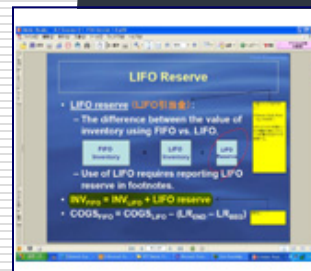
LIFO Reserve

• LIFO reserve ([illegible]):
– The difference between the value of inventory using FIFO vs. LIFO.

FIFO Inventory – LIFO Inventory = LIFO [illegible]

– Use of LIFO requires reporting LIFO reserve in footnotes.

• $INV_{FIFO} = INV_{LIFO} + LIFO\ reserve$

• $COGS_{FIFO} = COGS_{LIFO} - (LR_{END} - LR_{BEG})$